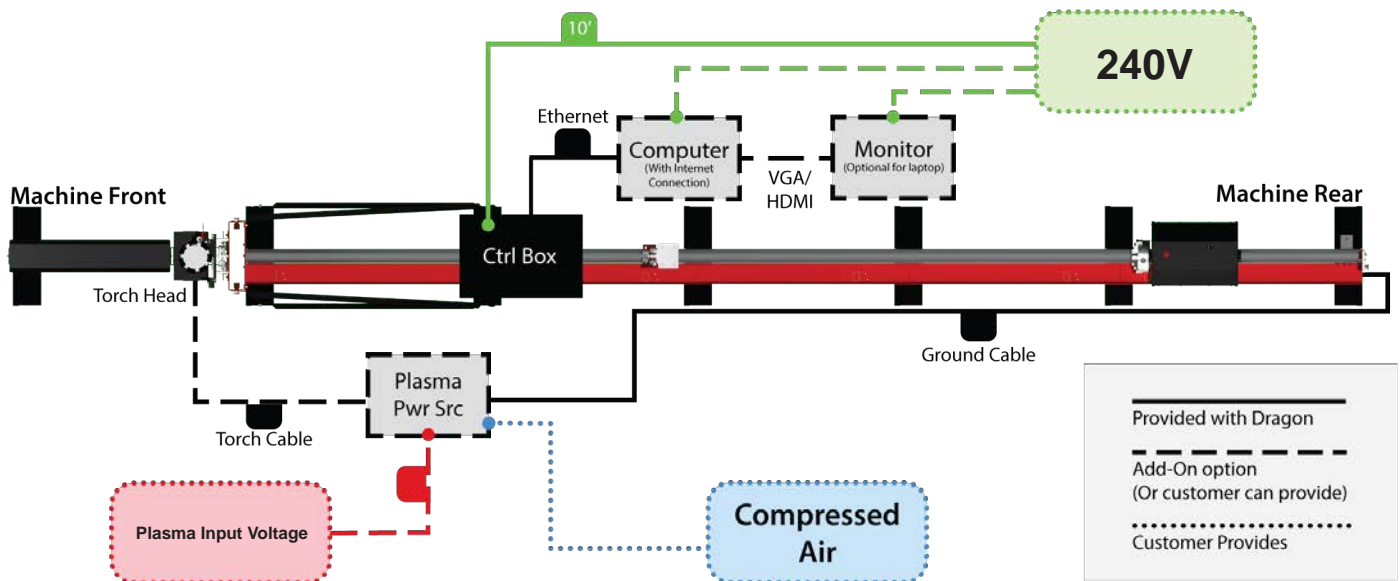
10'

240V

Ethernet

Computer
(With Internet Connection)

Monitor
(Optional for laptop)

VGA/
HDMI

Machine Front

Machine Rear

Ctrl Box

Torch Head

Ground Cable

Plasma
Pwr Src

Torch Cable

Plasma Input Voltage

Compressed
Air

Provided with Dragon

Add-On option
(Or customer can provide)

Customer Provides